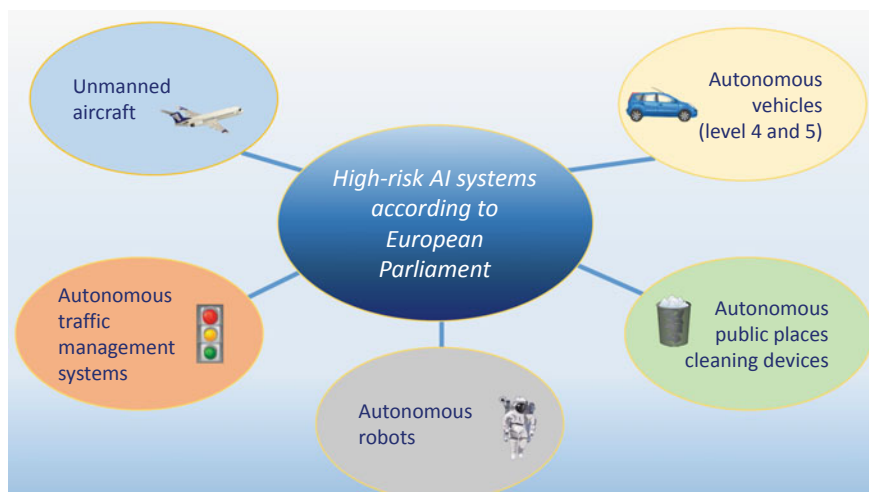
Unmanned aircraft

Autonomous vehicles (level 4 and 5)

*High-risk AI systems according to European Parliament*

Autonomous traffic management systems

Autonomous public places cleaning devices

Autonomous robots